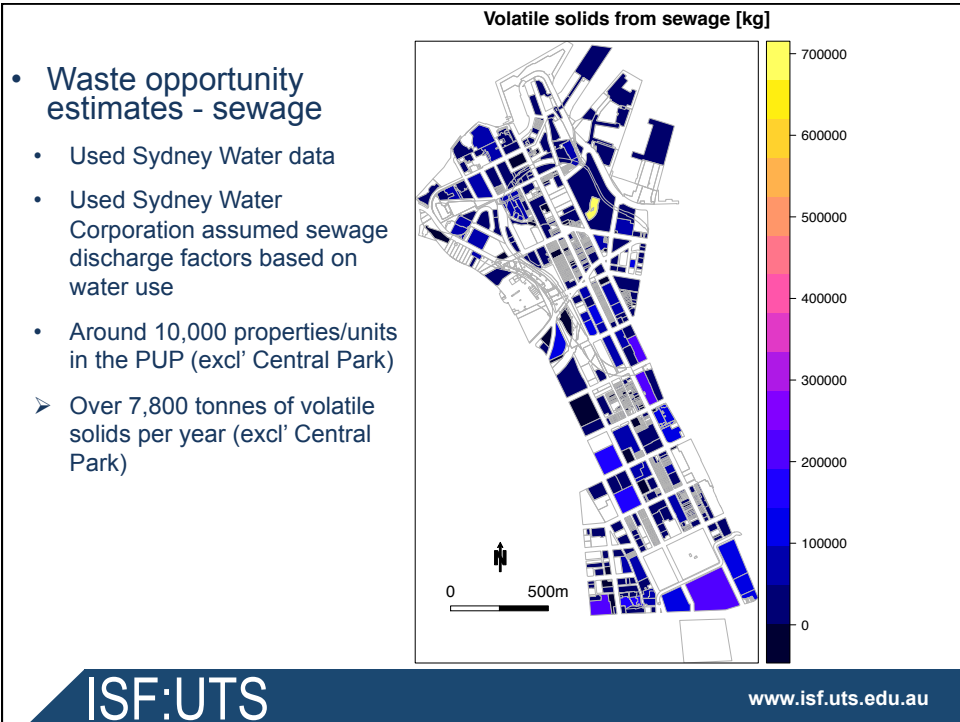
• Waste opportunity estimates - sewage

• Used Sydney Water data

• Used Sydney Water Corporation assumed sewage discharge factors based on water use

• Around 10,000 properties/units in the PUP (excl' Central Park)

➢ Over 7,800 tonnes of volatile solids per year (excl' Central Park)

Volatile solids from sewage [kg]

700000
600000
500000
400000
300000
200000
100000
0

N

0 500m

ISF:UTS

www.isf.uts.edu.au